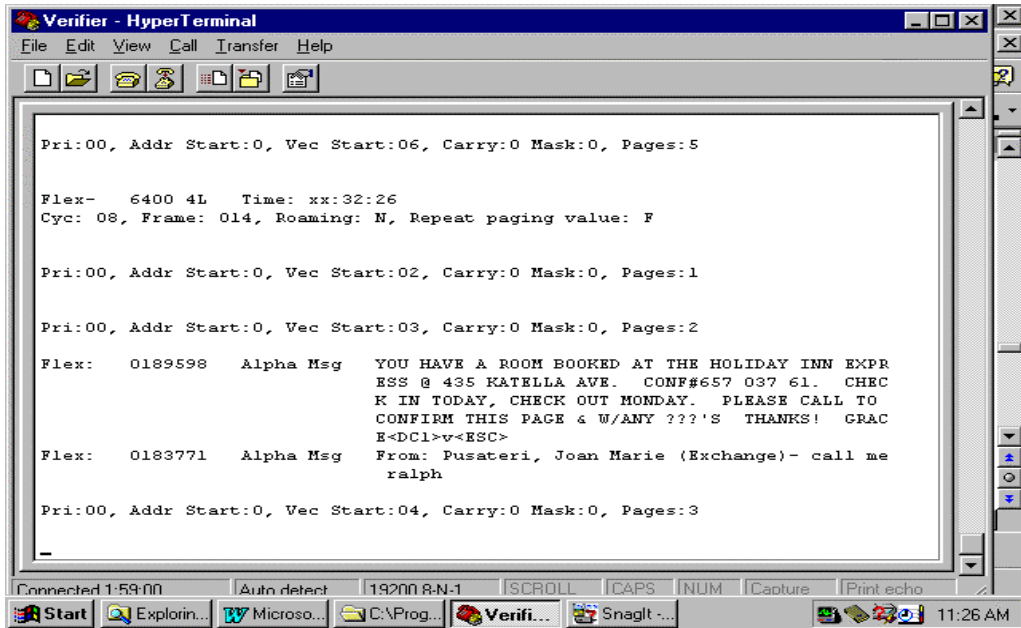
Verifier - HyperTerminal

File Edit View Call Transfer Help

Pri:00, Addr Start:0, Vec Start:06, Carry:0 Mask:0, Pages:5

Flex- 6400 4L Time: xx:32:26
Cyc: 08, Frame: 014, Roaming: N, Repeat paging value: F

Pri:00, Addr Start:0, Vec Start:02, Carry:0 Mask:0, Pages:1

Pri:00, Addr Start:0, Vec Start:03, Carry:0 Mask:0, Pages:2

Flex: 0189598 Alpha Msg YOU HAVE A ROOM BOOKED AT THE HOLIDAY INN EXPRESS @ 435 KATELLA AVE. CONF#657 037 61. CHECK IN TODAY, CHECK OUT MONDAY. PLEASE CALL TO CONFIRM THIS PAGE & W/ANY ???'S THANKS! GRACE<DC1>v<ESC>
Flex: 0183771 Alpha Msg From: Pusateri, Joan Marie (Exchange)- call me ralph

Pri:00, Addr Start:0, Vec Start:04, Carry:0 Mask:0, Pages:3

_

Connected 1:59:00 | Auto detect | 19200 8-N-1 | SCROLL | CAPS | NUM | Capture | Print echo

Start | Explorin... | Microso... | C:\Prog... | Verifi... | SnagIt -... | 11:26 AM